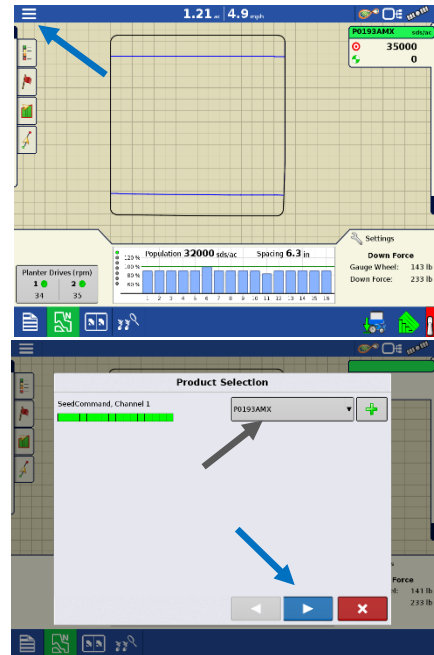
1.21 ac 4.9 mph

P0193AMX sds/ac
35000
0

Settings
Down Force
Gauge Wheel: 143 lb
Down Force: 233 lb

Planter Drives (rpm)
1 2
34 35

Population 32000 sds/ac Spacing 6.3 in
120 %
100 %
80 %
60 %
1 2 3 4 5 6 7 8 9 10 11 12 13 14 15 16

Product Selection
SeedCommand, Channel 1
P0193AMX
+

Force
lb
lb